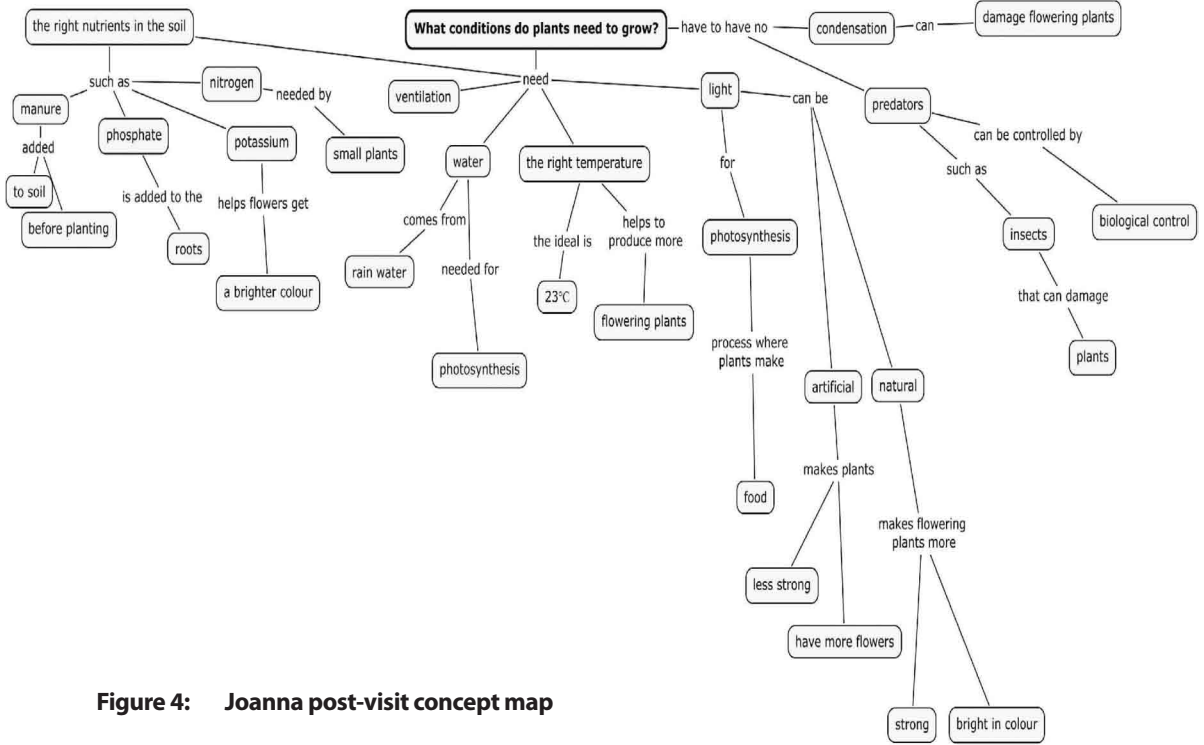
What conditions do plants need to grow?

have to have no

condensation

can

damage flowering plants

the right nutrients in the soil

such as

nitrogen

needed by

small plants

manure

added

to soil

before planting

phosphate

is added to the

roots

potassium

helps flowers get

a brighter colour

need

ventilation

water

comes from

rain water

needed for

photosynthesis

the right temperature

the ideal is

23°C

helps to produce more

flowering plants

light

for

photosynthesis

process where plants make

food

can be

artificial

makes plants

less strong

have more flowers

natural

makes flowering plants more

strong

bright in colour

predators

such as

insects

that can damage

plants

can be controlled by

biological control

Figure 4: Joanna post-visit concept map